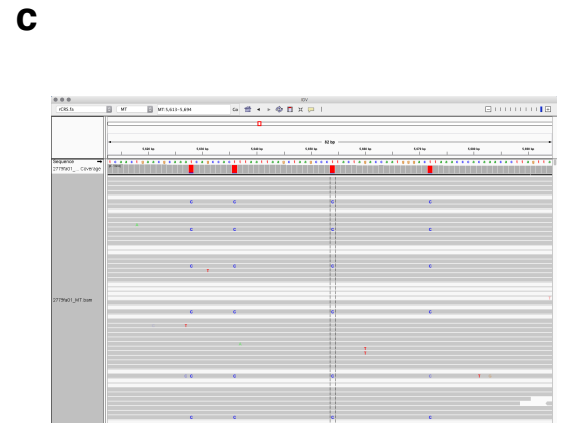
c

IGV

rCRS.fa

MT

MT:5,613-5,694

Go

82 bp

5,620 bp

5,630 bp

5,640 bp

5,650 bp

5,660 bp

5,670 bp

5,680 bp

5,690 bp

Sequence

2779fa01_... Coverage

2779fa01_MT.bam

C C C C
C C C C
C C C C
T
C C C C
T
T
T
C C C C
T
C C C C